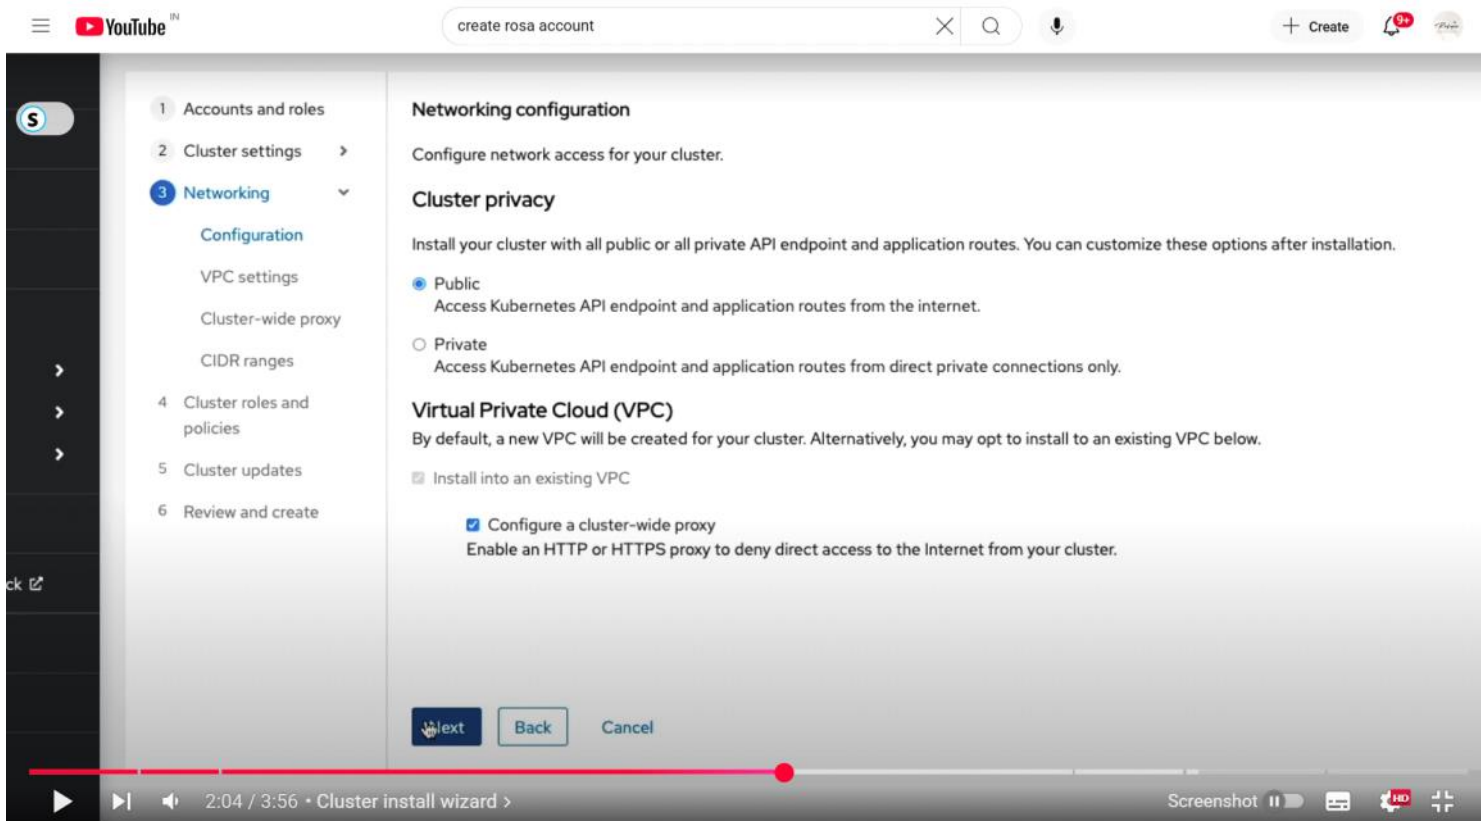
YouTube IN

create rosa account

Create

9+

S

1 Accounts and roles
2 Cluster settings
3 Networking
Configuration
VPC settings
Cluster-wide proxy
CIDR ranges
4 Cluster roles and policies
5 Cluster updates
6 Review and create

ck

Networking configuration

Configure network access for your cluster.

Cluster privacy

Install your cluster with all public or all private API endpoint and application routes. You can customize these options after installation.

Public
Access Kubernetes API endpoint and application routes from the internet.

Private
Access Kubernetes API endpoint and application routes from direct private connections only.

Virtual Private Cloud (VPC)

By default, a new VPC will be created for your cluster. Alternatively, you may opt to install to an existing VPC below.

Install into an existing VPC

Configure a cluster-wide proxy
Enable an HTTP or HTTPS proxy to deny direct access to the Internet from your cluster.

Next Back Cancel

2:04 / 3:56 • Cluster install wizard >

Screenshot

HD